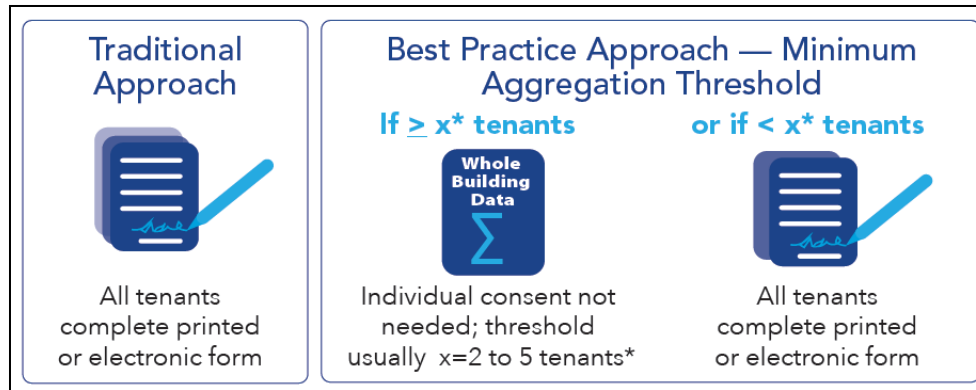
Traditional Approach

All tenants complete printed or electronic form

Best Practice Approach — Minimum Aggregation Threshold

If $\geq$ x* tenants

Whole Building Data

$\sum$

Individual consent not needed; threshold usually x=2 to 5 tenants*

or if < x* tenants

All tenants complete printed or electronic form